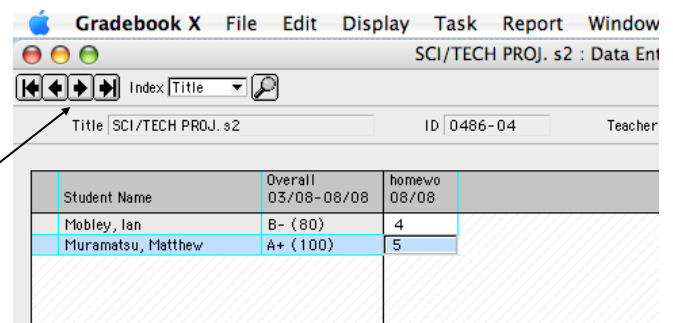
Gradebook X File Edit Display Task Report Window

SCI/TECH PROJ. s2 : Data Ent

Index Title

Title SCI/TECH PROJ. s2

ID 0486-04

Teacher

| Student Name | Overall 03/08-08/08 | homewo 08/08 |
|---|---|---|
| Mobley, Ian | B- (80) | 4 |
| Muramatsu, Matthew | A+ (100) | 5 |